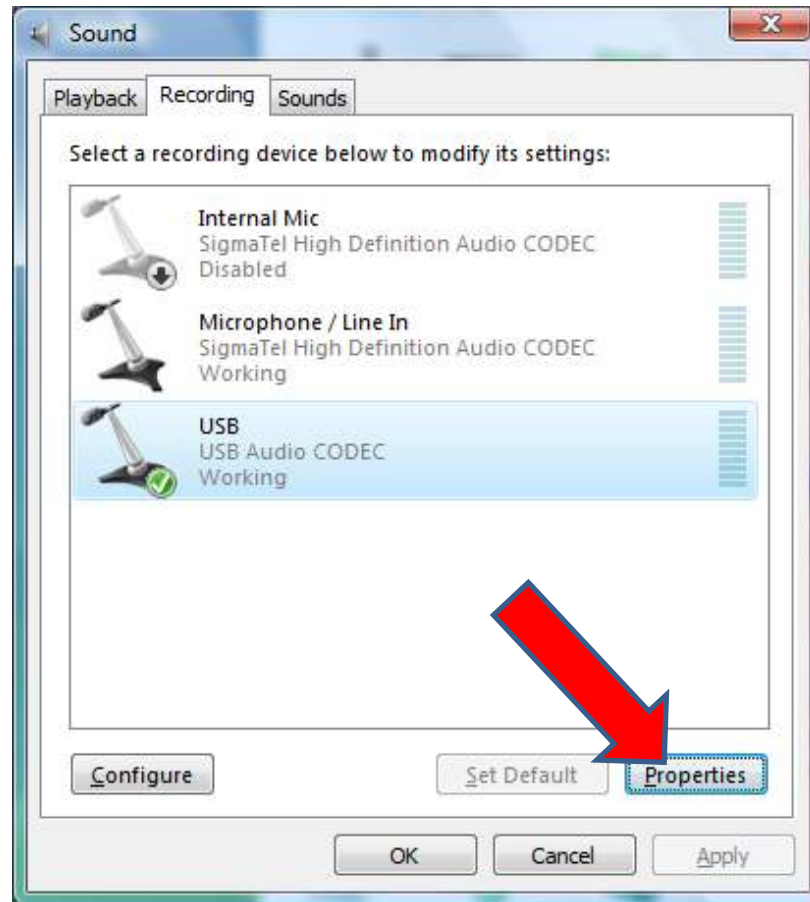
Sound

Playback Recording Sounds

Select a recording device below to modify its settings:

Internal Mic
SigmaTel High Definition Audio CODEC
Disabled

Microphone / Line In
SigmaTel High Definition Audio CODEC
Working

USB
USB Audio CODEC
Working

Configure Set Default Properties

OK Cancel Apply